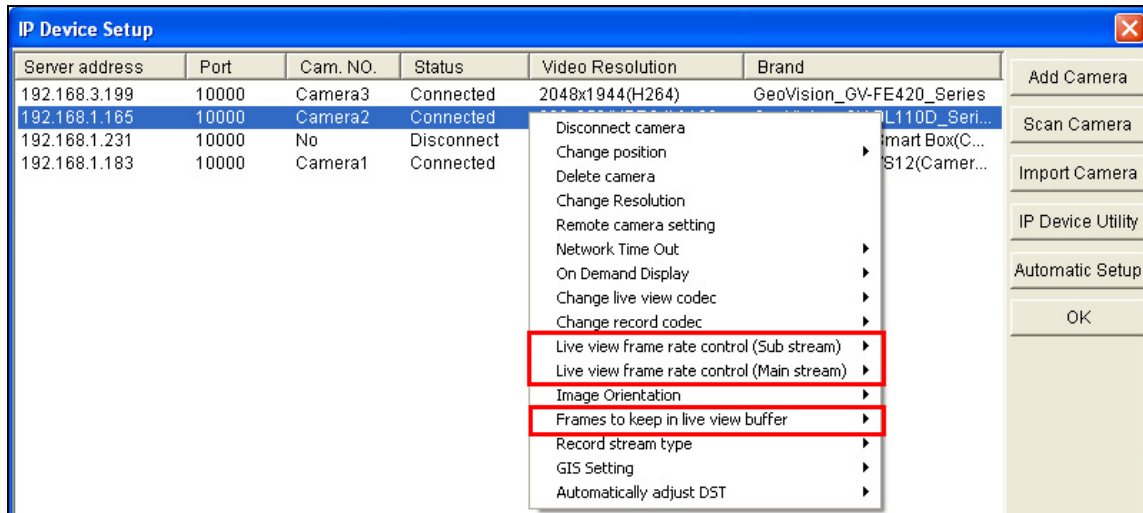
IP Device Setup

| Server address | Port | Cam. NO. | Status | Video Resolution | Brand |
|---|---|---|---|---|---|
| 192.168.3.199 | 10000 | Camera3 | Connected | 2048x1944(H264) | GeoVision_GV-FE420_Series |
| 192.168.1.165 | 10000 | Camera2 | Connected | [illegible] | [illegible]L110D_Seri... |
| 192.168.1.231 | 10000 | No | Disconnect | | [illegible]mart Box(C... |
| 192.168.1.183 | 10000 | Camera1 | Connected | | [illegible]S12(Camer... |

Disconnect camera
Change position
Delete camera
Change Resolution
Remote camera setting
Network Time Out
On Demand Display
Change live view codec
Change record codec
Live view frame rate control (Sub stream)
Live view frame rate control (Main stream)
Image Orientation
Frames to keep in live view buffer
Record stream type
GIS Setting
Automatically adjust DST

Add Camera
Scan Camera
Import Camera
IP Device Utility
Automatic Setup
OK